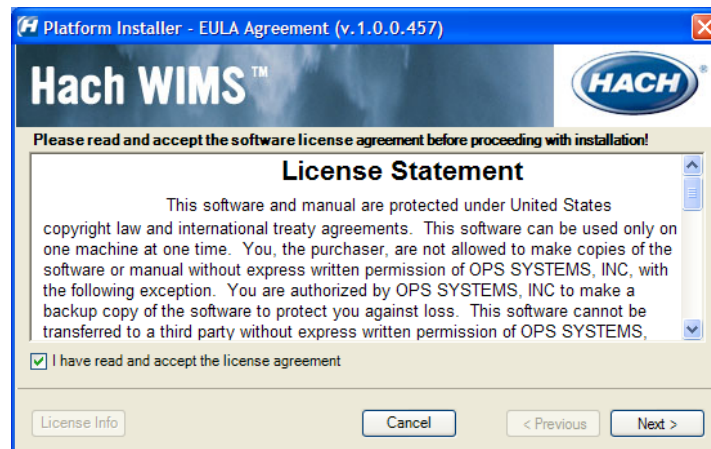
Platform Installer - EULA Agreement (v.1.0.0.457)

Hach WIMS™

HACH

Please read and accept the software license agreement before proceeding with installation!

License Statement

This software and manual are protected under United States copyright law and international treaty agreements. This software can be used only on one machine at one time. You, the purchaser, are not allowed to make copies of the software or manual without express written permission of OPS SYSTEMS, INC, with the following exception. You are authorized by OPS SYSTEMS, INC to make a backup copy of the software to protect you against loss. This software cannot be transferred to a third party without express written permission of OPS SYSTEMS,

I have read and accept the license agreement

License Info

Cancel

< Previous

Next >